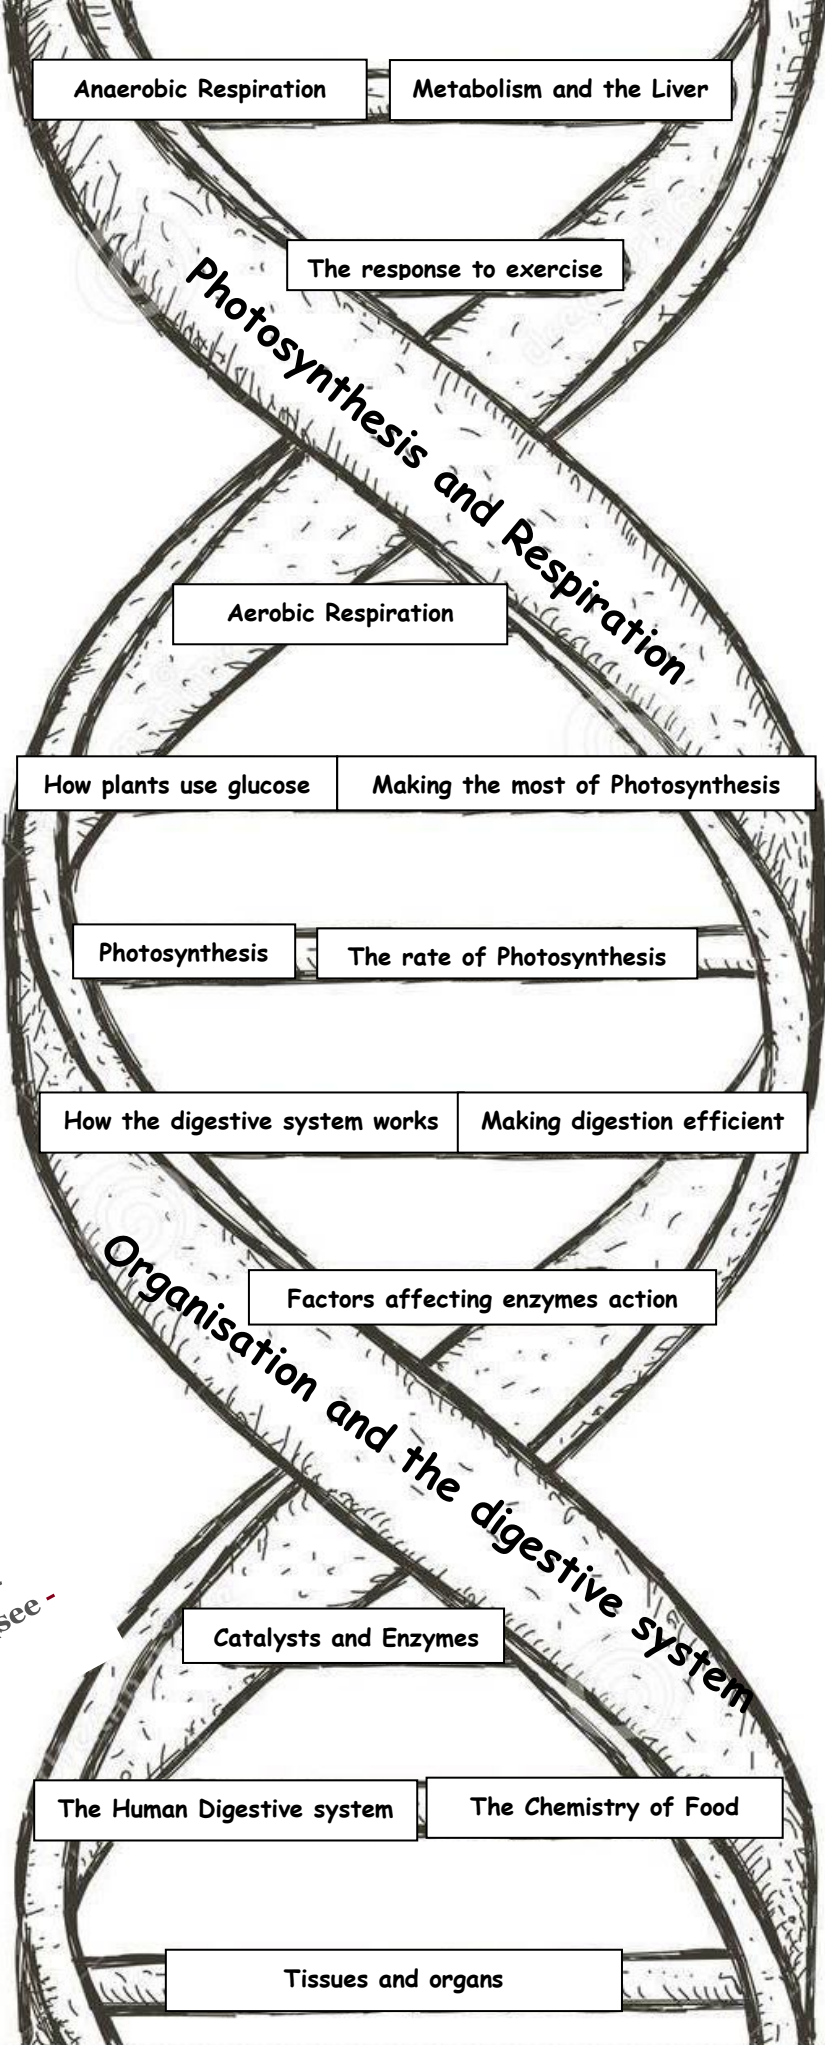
Anaerobic Respiration

Metabolism and the Liver

The response to exercise

Photosynthesis and Respiration

Aerobic Respiration

How plants use glucose

Making the most of Photosynthesis

Photosynthesis

The rate of Photosynthesis

How the digestive system works

Making digestion efficient

Organisation and the digestive system

Factors affecting enzymes action

see

Catalysts and Enzymes

The Human Digestive system

The Chemistry of Food

Tissues and organs